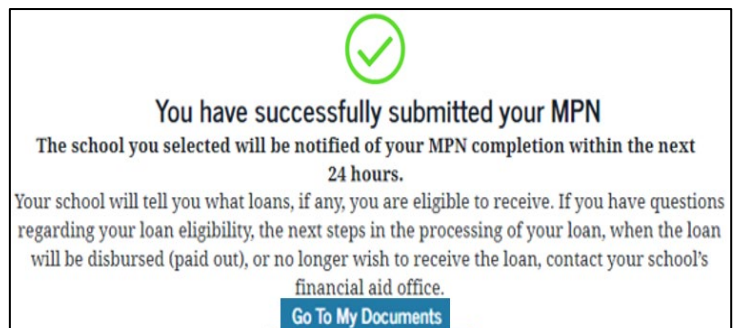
You have successfully submitted your MPN

The school you selected will be notified of your MPN completion within the next 24 hours.

Your school will tell you what loans, if any, you are eligible to receive. If you have questions regarding your loan eligibility, the next steps in the processing of your loan, when the loan will be disbursed (paid out), or no longer wish to receive the loan, contact your school's financial aid office.

Go To My Documents